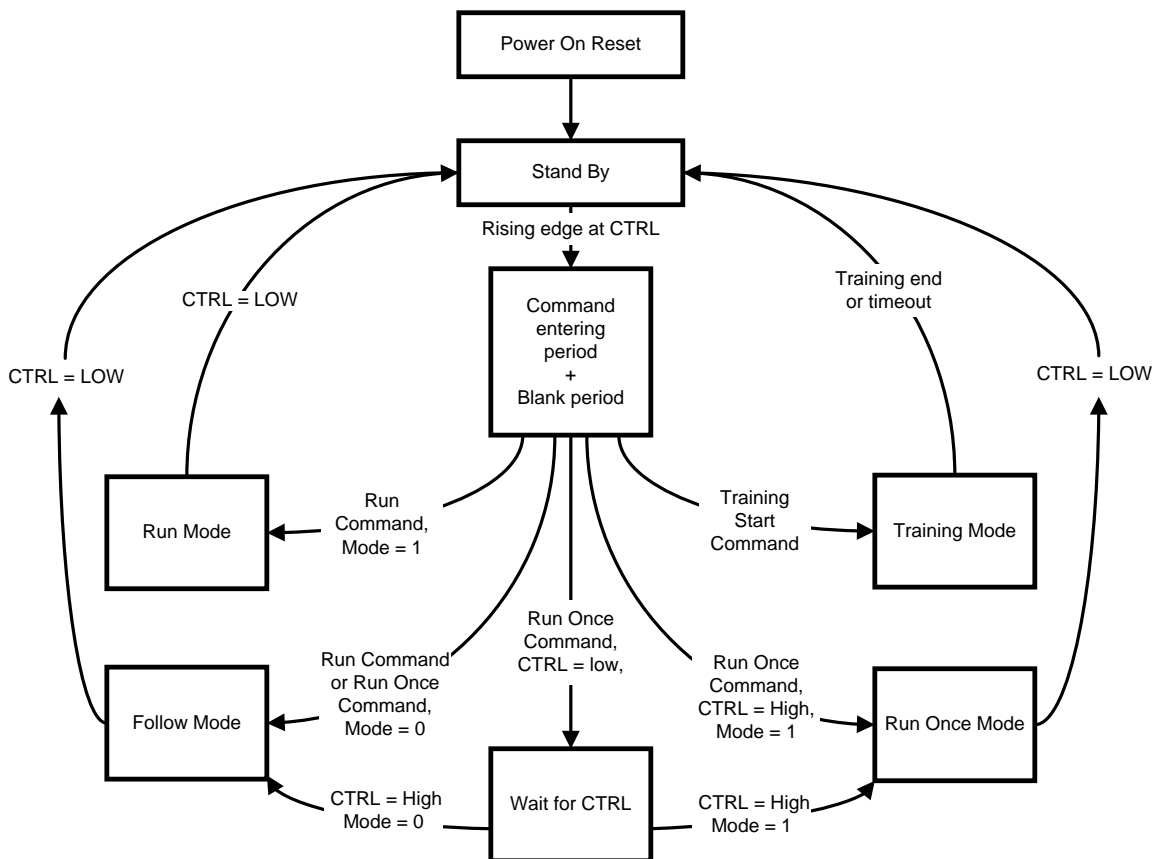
Power On Reset

Stand By

Rising edge at CTRL

CTRL = LOW

CTRL = LOW

Training end or timeout

CTRL = LOW

Command entering period + Blank period

Run Mode

Run Command, Mode = 1

Training Start Command

Training Mode

Run Once Command, CTRL = low,

Run Command or Run Once Command, Mode = 0

Follow Mode

Run Once Command, CTRL = High, Mode = 1

Run Once Mode

CTRL = High Mode = 0

Wait for CTRL

CTRL = High Mode = 1